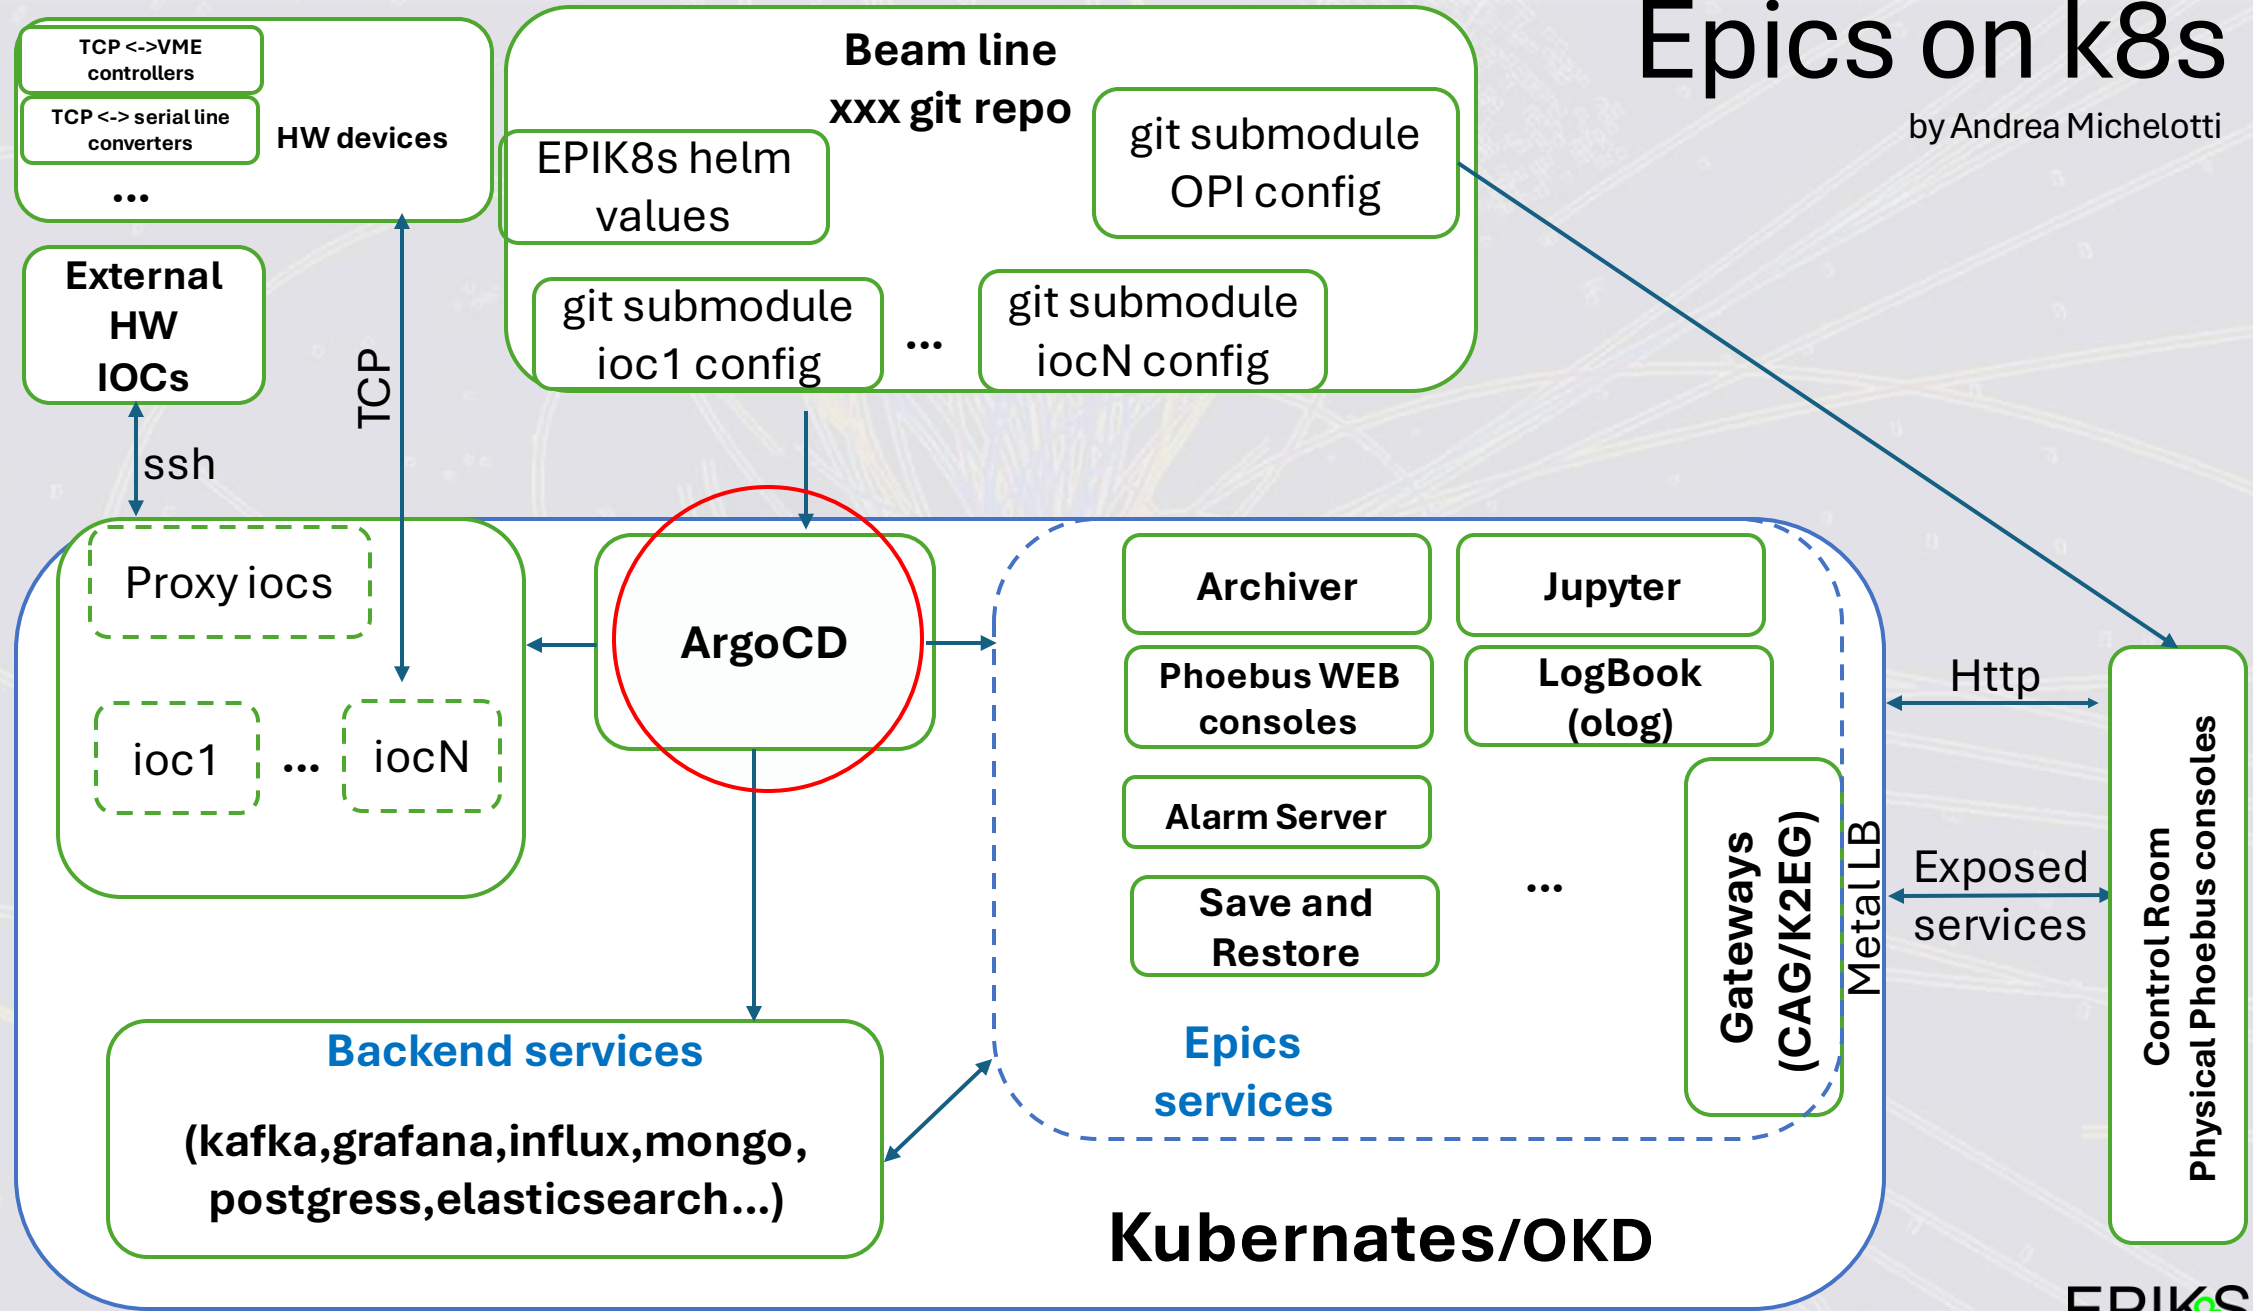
Epics on k8s

by Andrea Michelotti

TCP <->VME controllers

TCP <-> serial line converters

...

HW devices

Beam line xxx git repo

EPIK8s helm values

git submodule OPI config

git submodule ioc1 config

...

git submodule iocN config

External HW IOCs

ssh

TCP

Proxy iocs

ioc1

...

iocN

ArgoCD

Archiver

Jupyter

Phoebus WEB consoles

LogBook (olog)

Alarm Server

Save and Restore

...

Gateways (CAG/K2EG)

MetalLB

Http

Exposed services

Control Room Physical Phoebus consoles

Epics services

Backend services

(kafka,grafana,influx,mongo, postgress,elasticsearch...)

Kubernates/OKD

EPIK8S